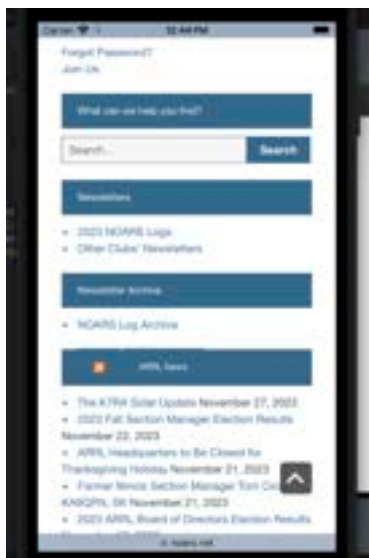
Carrier 12:44 PM

Forgot Password?
Join Us

What can we help you find?

Search...
Search

Newsletters

- 2023 NOARS Logs
- Other Clubs' Newsletters

Newsletter Archive

- NOARS Log Archive

ARRL News

- The K7RA Solar Update November 27, 2023
- 2022 Fall Section Manager Election Results November 22, 2023
- ARRL Headquarters to Be Closed for Thanksgiving Holiday November 21, 2023
- Former Illinois Section Manager Tom Co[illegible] KA9QPN, SK November 21, 2023
- 2023 ARRL Board of Directors Election Results

noars.net